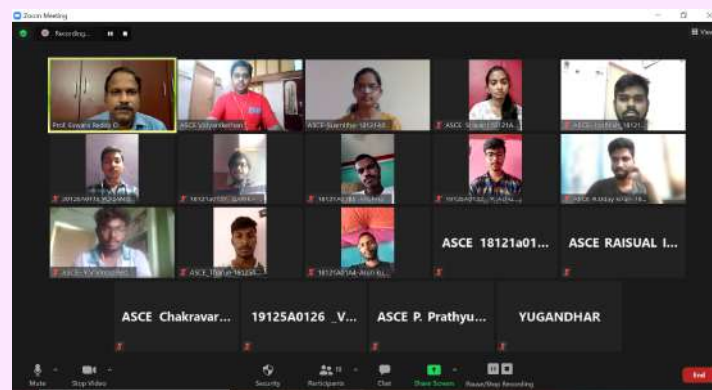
Zoom Meeting

Recording...

View

Prof. Gowra Reddy D...

ASCE Vidyardhan...

ASCE-Srambha-181218...

ASCE Sravani 18121A...

ASCE Santhosh 18121...

20125A0116 ROGANO...

18121a0107 SURYA...

18121A0168 -Ashok...

191254012... K Achuy...

ASCE R Uday Kiran 18...

ASCE-Y V Vinayaka...

ASCE Tharun 18121...

18121A01A4 Asin Ku...

ASCE 18121a01...

ASCE RAISUAL I...

ASCE Chakravar...

19125A0126 _V...

ASCE P. Prathyu...

YUGANDHAR

Mute

Stop Video

Security

Participants 19

Chat

Share Screen

Pause/Stop Recording

End